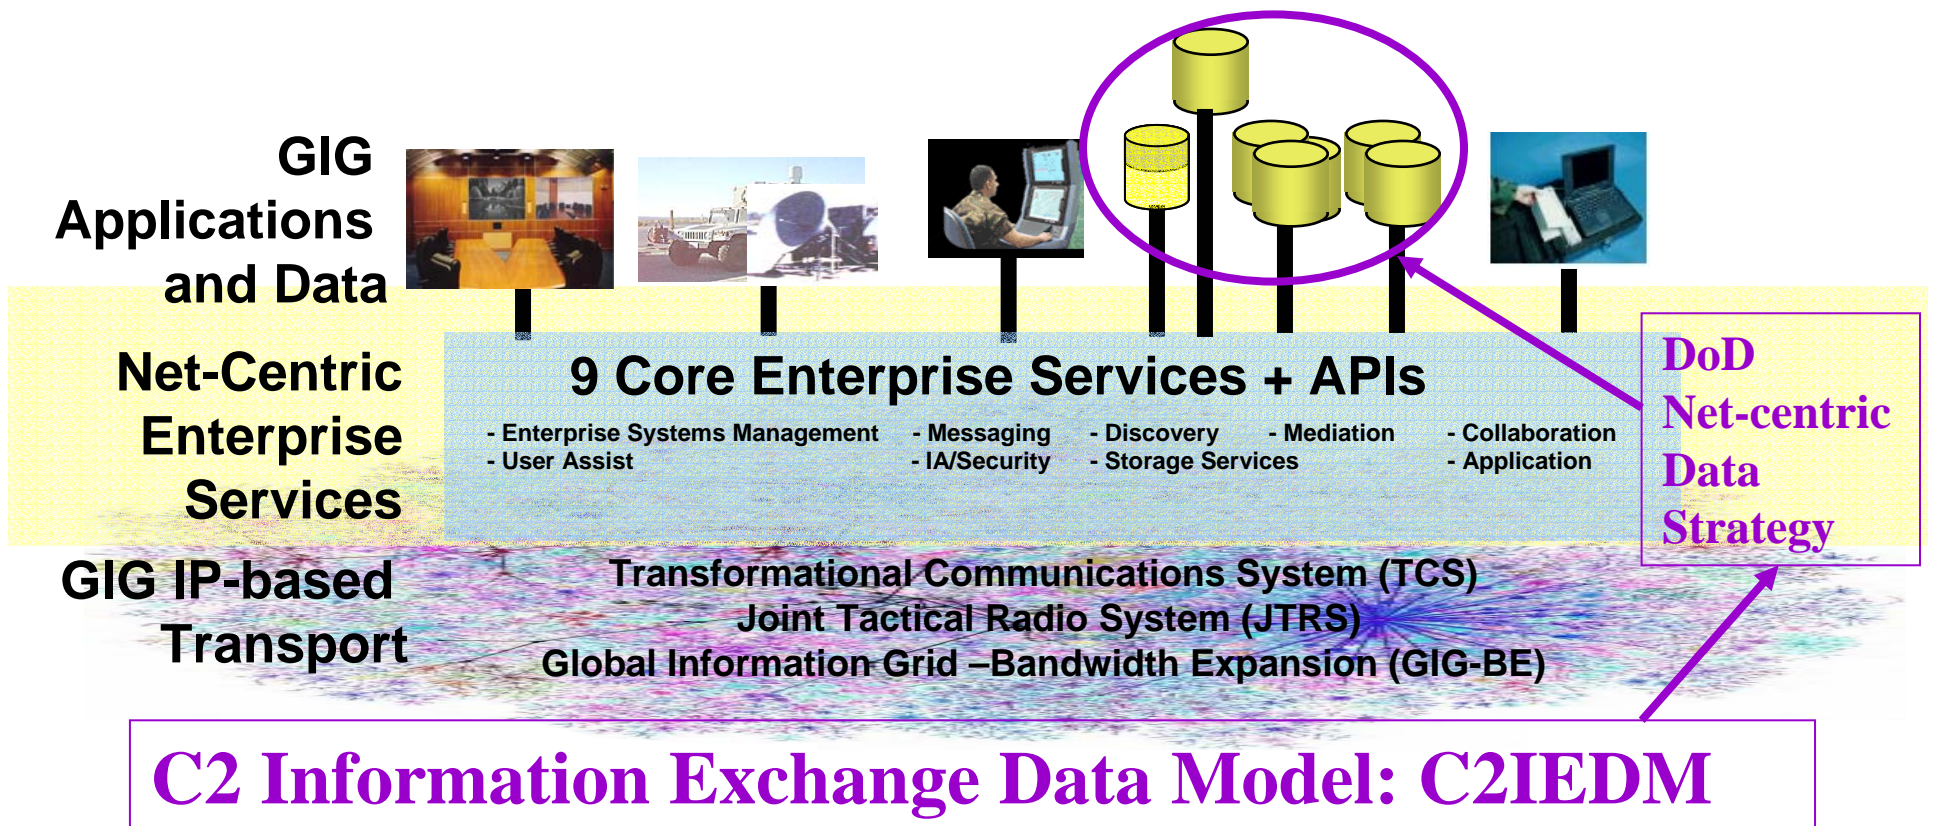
GIG Applications and Data

Net-Centric Enterprise Services

GIG IP-based Transport

9 Core Enterprise Services + APIs

- Enterprise Systems Management
- User Assist

- Messaging
- IA/Security

- Discovery
- Storage Services

- Mediation

- Collaboration
- Application

DoD Net-centric Data Strategy

Transformational Communications System (TCS)
Joint Tactical Radio System (JTRS)
Global Information Grid –Bandwidth Expansion (GIG-BE)

C2 Information Exchange Data Model: C2IEDM